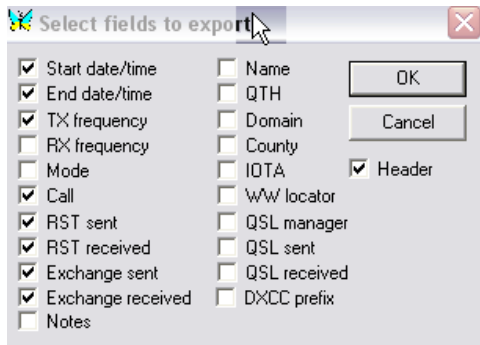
Select fields to export

Start date/time
End date/time
TX frequency
RX frequency
Mode
Call
RST sent
RST received
Exchange sent
Exchange received
Notes

Name
QTH
Domain
County
IOTA
WW locator
QSL manager
QSL sent
QSL received
DXCC prefix

OK
Cancel
Header